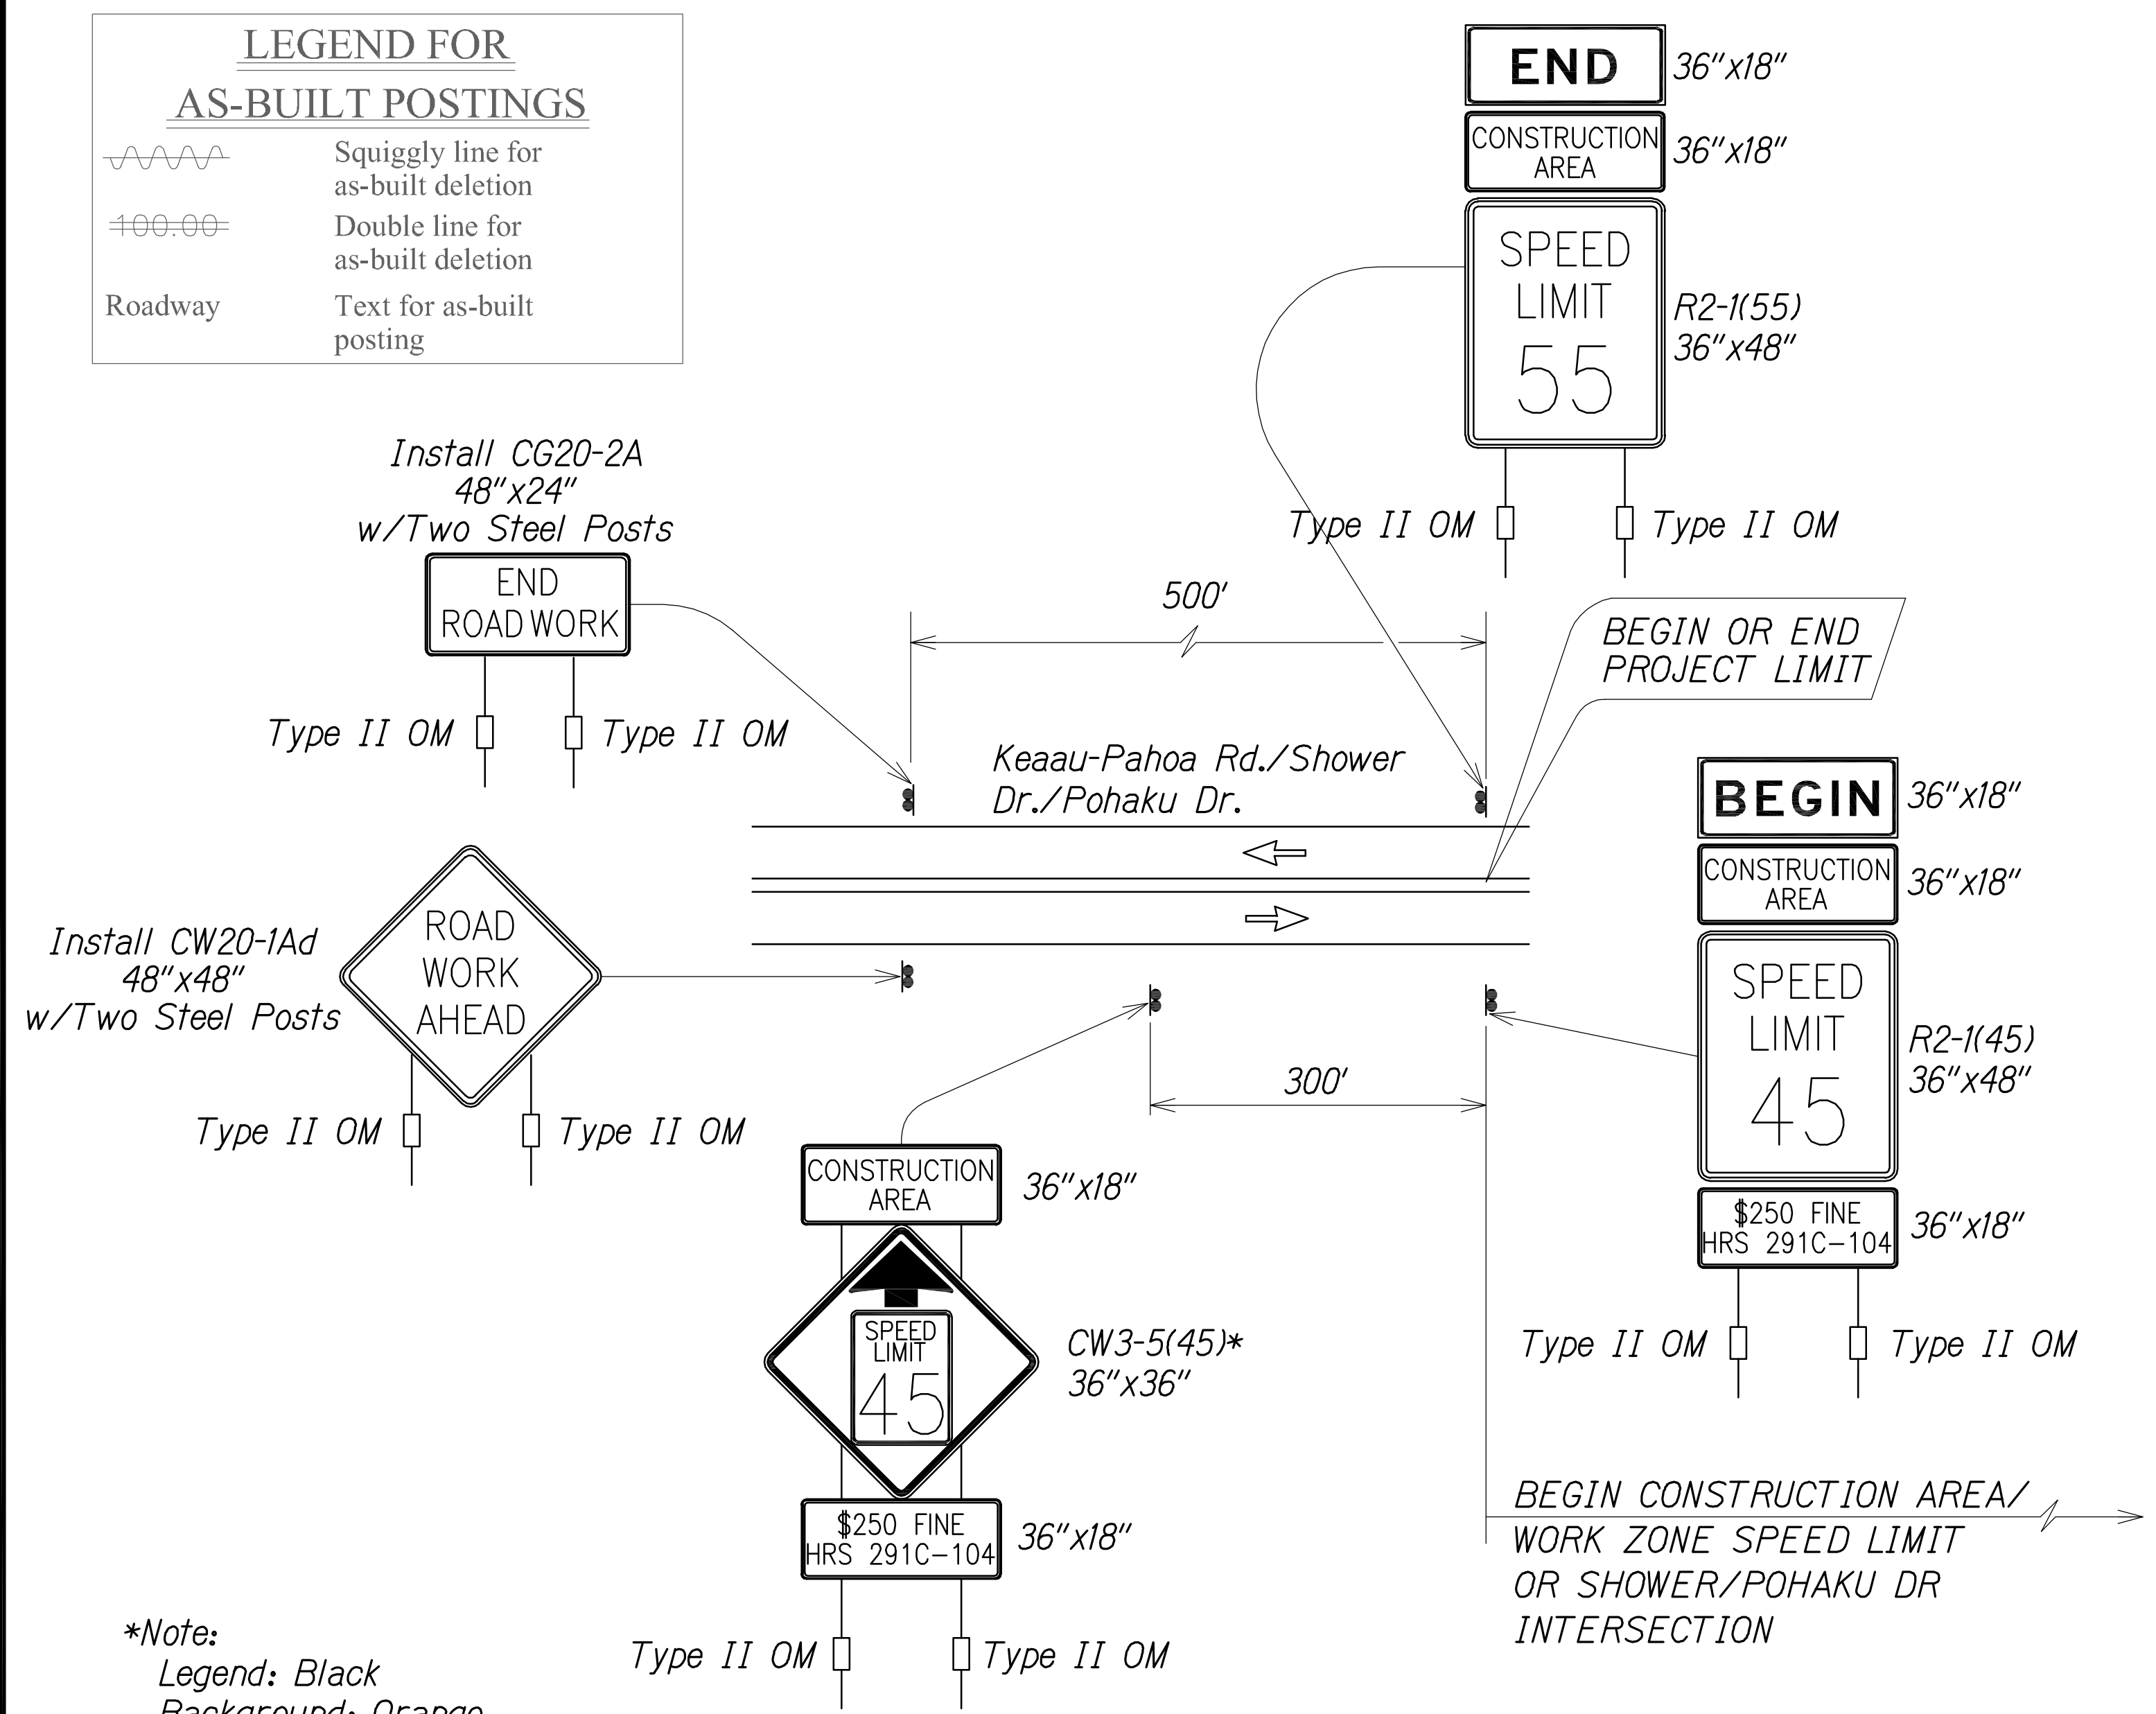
LEGEND FOR
AS-BUILT POSTINGS

Squiggly line for as-built deletion

100.00 Double line for as-built deletion

Roadway Text for as-built posting

END 36"x18"

CONSTRUCTION AREA 36"x18"

SPEED LIMIT 55 R2-1(55) 36"x48"

Type II OM Type II OM

Install CG20-2A 48"x24" w/Two Steel Posts

END ROAD WORK

Type II OM Type II OM

500'

BEGIN OR END PROJECT LIMIT

Keaau-Pahoa Rd./Shower Dr./Pohaku Dr.

BEGIN 36"x18"

CONSTRUCTION AREA 36"x18"

Install CW20-1Ad 48"x48" w/Two Steel Posts

ROAD WORK AHEAD

SPEED LIMIT 45 R2-1(45) 36"x48"

300'

Type II OM Type II OM

CONSTRUCTION AREA 36"x18"

$250 FINE HRS 291C-104 36"x18"

SPEED LIMIT 45 CW3-5(45)* 36"x36"

Type II OM Type II OM

$250 FINE HRS 291C-104 36"x18"

BEGIN CONSTRUCTION AREA/ WORK ZONE SPEED LIMIT OR SHOWER/POHAKU DR INTERSECTION

*Note:
Legend: Black
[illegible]: Orange

Type II OM Type II OM